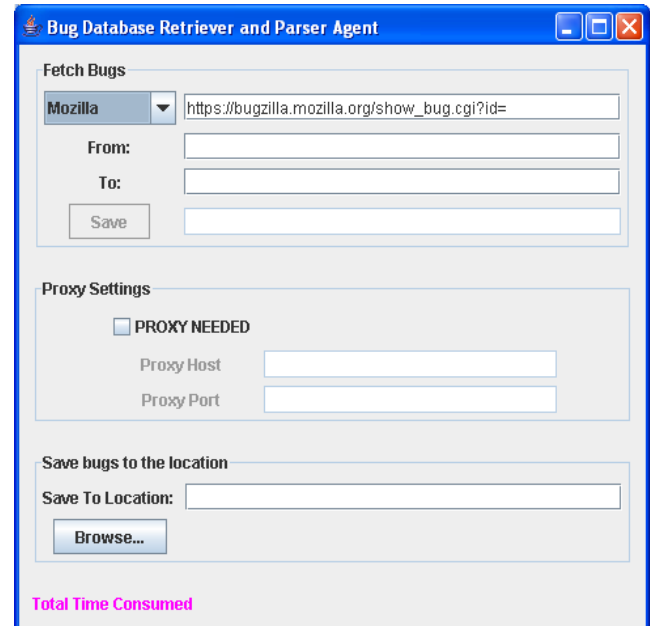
Bug Database Retriever and Parser Agent

Fetch Bugs

Mozilla

https://bugzilla.mozilla.org/show_bug.cgi?id=

From:

To:

Save

Proxy Settings

PROXY NEEDED

Proxy Host

Proxy Port

Save bugs to the location

Save To Location:

Browse...

Total Time Consumed